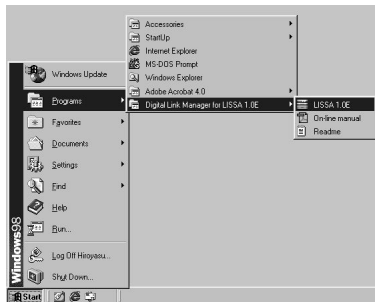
Windows Update
Programs
Favorites
Documents
Settings
Find
Help
Run...
Log Off Hiroyasu...
Shut Down...
Windows98
Start

Accessories
StartUp
Internet Explorer
MS-DOS Prompt
Windows Explorer
Adobe Acrobat 4.0
Digital Link Manager for LISSA 1.0E

LISSA 1.0E
On-line manual
Readme